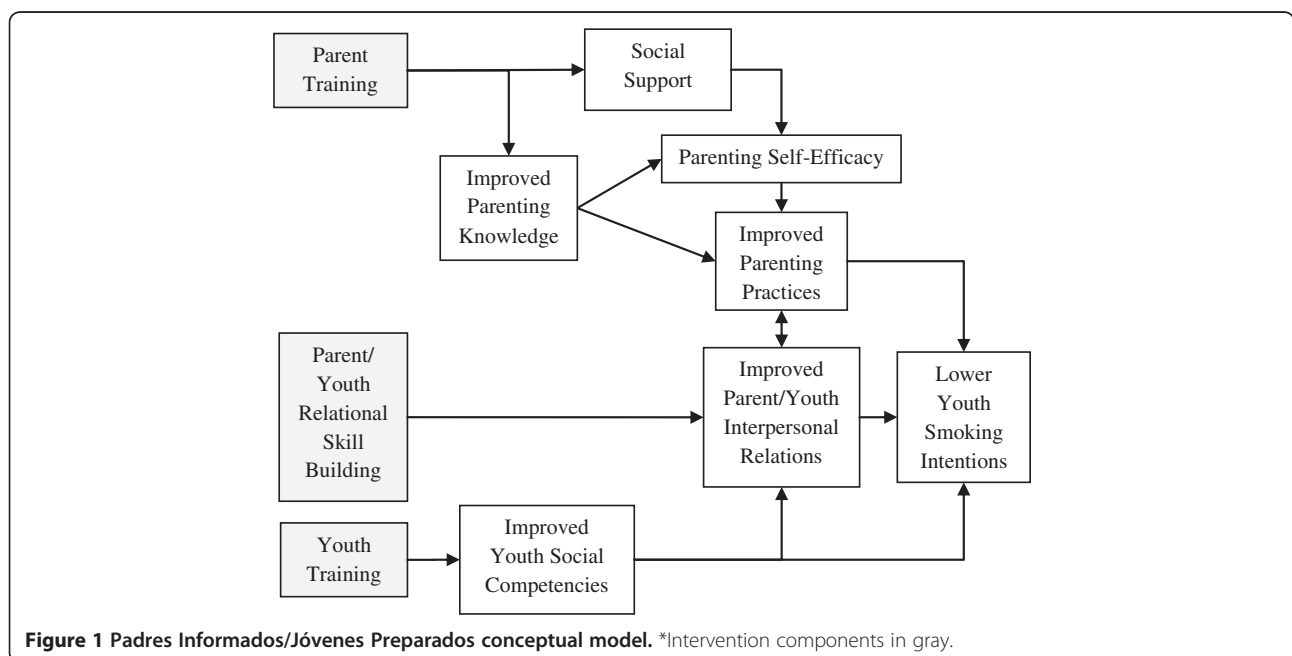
Parent Training

Social Support

Improved Parenting Knowledge

Parenting Self-Efficacy

Improved Parenting Practices

Parent/ Youth Relational Skill Building

Improved Parent/Youth Interpersonal Relations

Lower Youth Smoking Intentions

Youth Training

Improved Youth Social Competencies

**Figure 1 Padres Informados/Jóvenes Preparados conceptual model.** *Intervention components in gray.